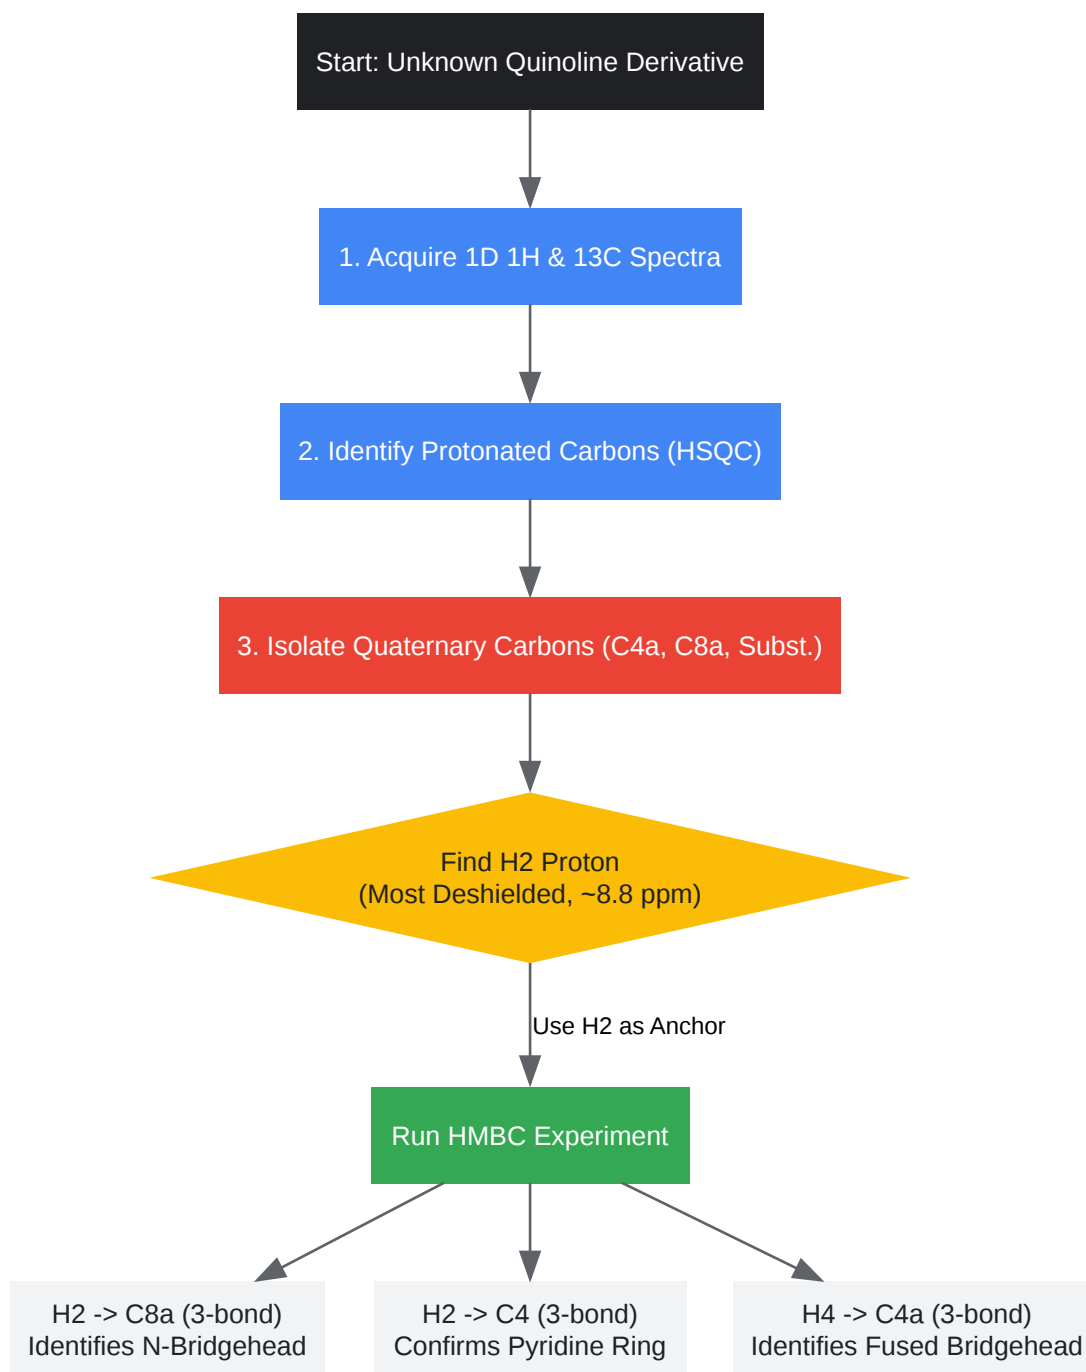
Start: Unknown Quinoline Derivative

1. Acquire 1D 1H & 13C Spectra

2. Identify Protonated Carbons (HSQC)

3. Isolate Quaternary Carbons (C4a, C8a, Subst.)

Find H2 Proton
(Most Deshielded, ~8.8 ppm)

Use H2 as Anchor

Run HMBC Experiment

H2 -> C8a (3-bond)
Identifies N-Bridgehead

H2 -> C4 (3-bond)
Confirms Pyridine Ring

H4 -> C4a (3-bond)
Identifies Fused Bridgehead